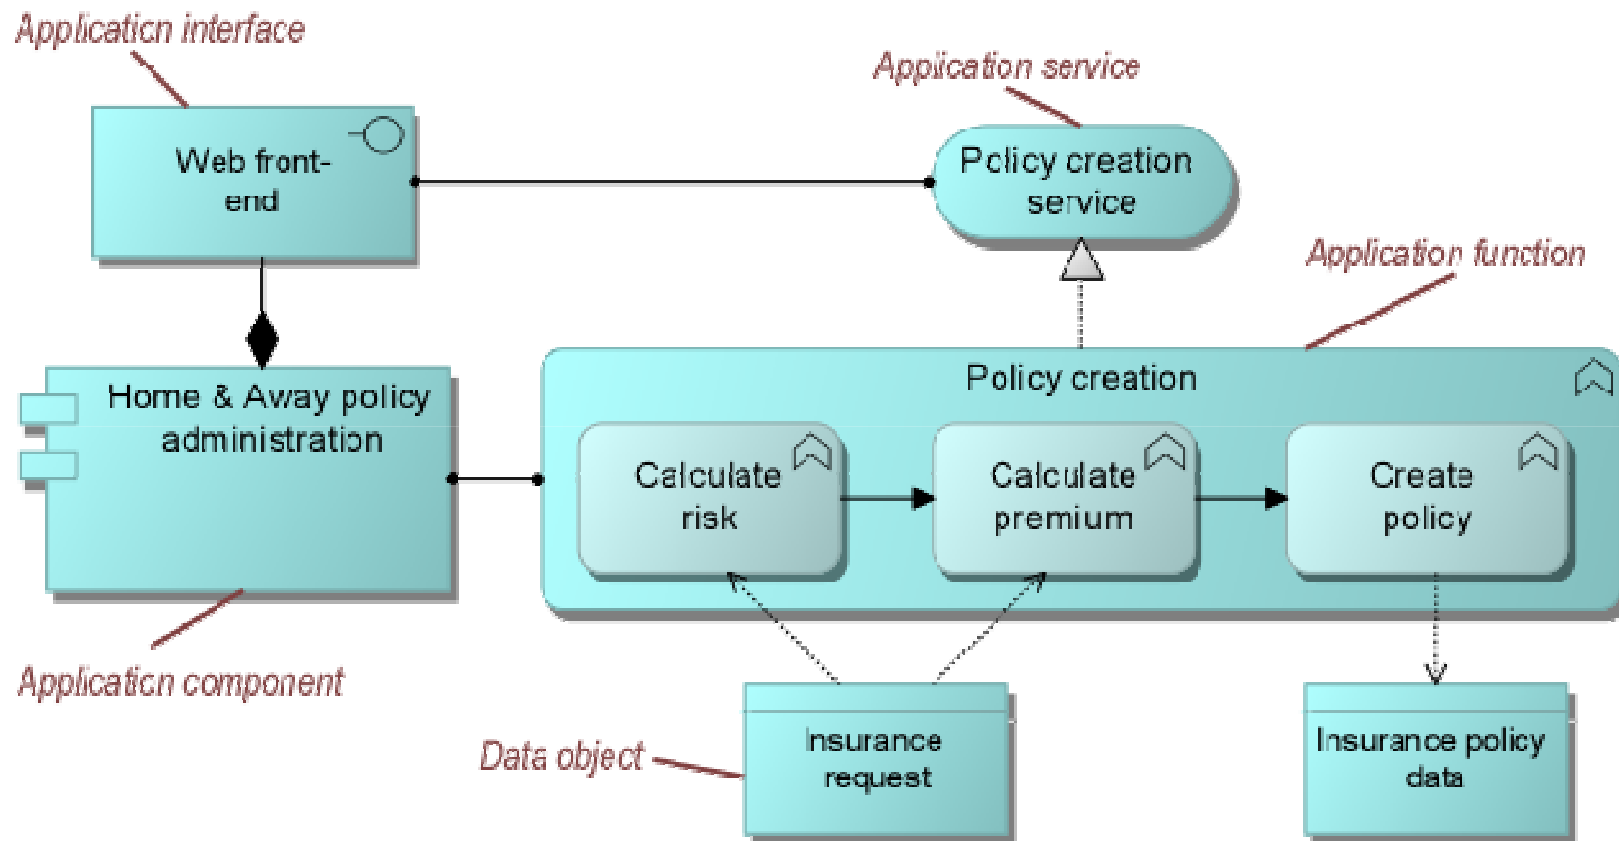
Application interface

Web front-end

Application service

Policy creation service

Application function

Home & Away policy administration

Policy creation

Calculate risk

Calculate premium

Create policy

Application component

Data object

Insurance request

Insurance policy data